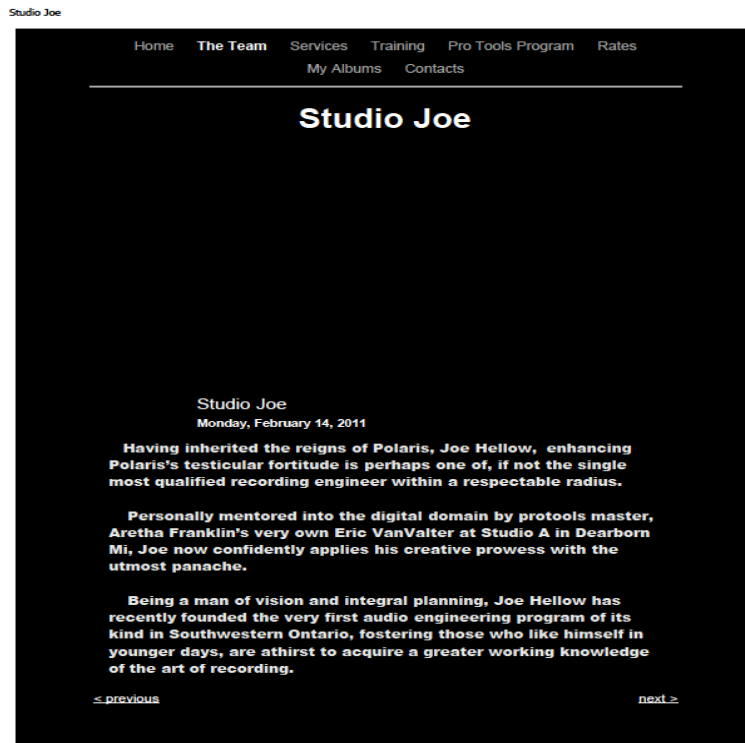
Studio Joe

Home The Team Services Training Pro Tools Program Rates My Albums Contacts

Studio Joe

Studio Joe
Monday, February 14, 2011

Having inherited the reigns of Polaris, Joe Hellow, enhancing Polaris's testicular fortitude is perhaps one of, if not the single most qualified recording engineer within a respectable radius.

Personally mentored into the digital domain by protools master, Aretha Franklin's very own Eric VanValter at Studio A in Dearborn Mi, Joe now confidently applies his creative prowess with the utmost panache.

Being a man of vision and integral planning, Joe Hellow has recently founded the very first audio engineering program of its kind in Southwestern Ontario, fostering those who like himself in younger days, are athirst to acquire a greater working knowledge of the art of recording.

< previous

next >